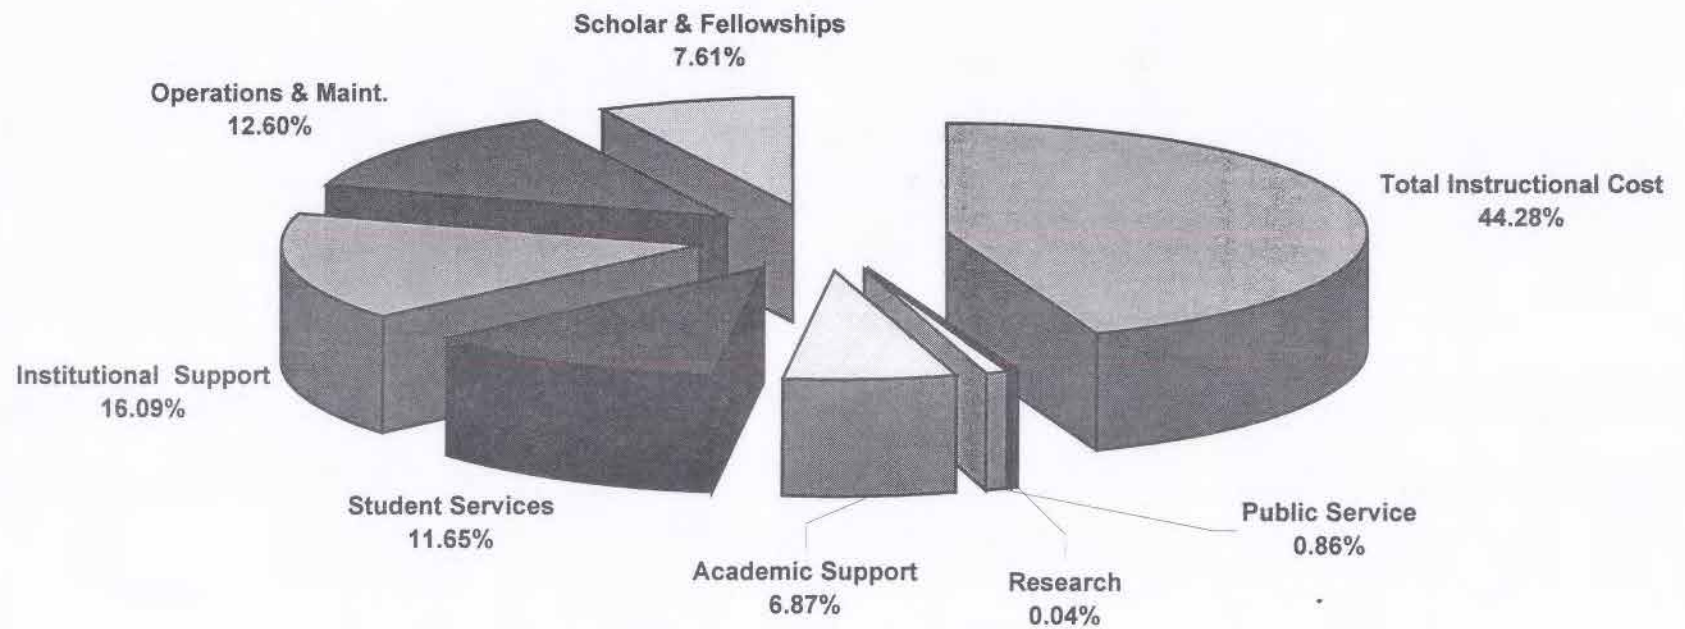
Scholar & Fellowships
7.61%

Operations & Maint.
12.60%

Total Instructional Cost
44.28%

Institutional Support
16.09%

Student Services
11.65%

Public Service
0.86%

Academic Support
6.87%

Research
0.04%